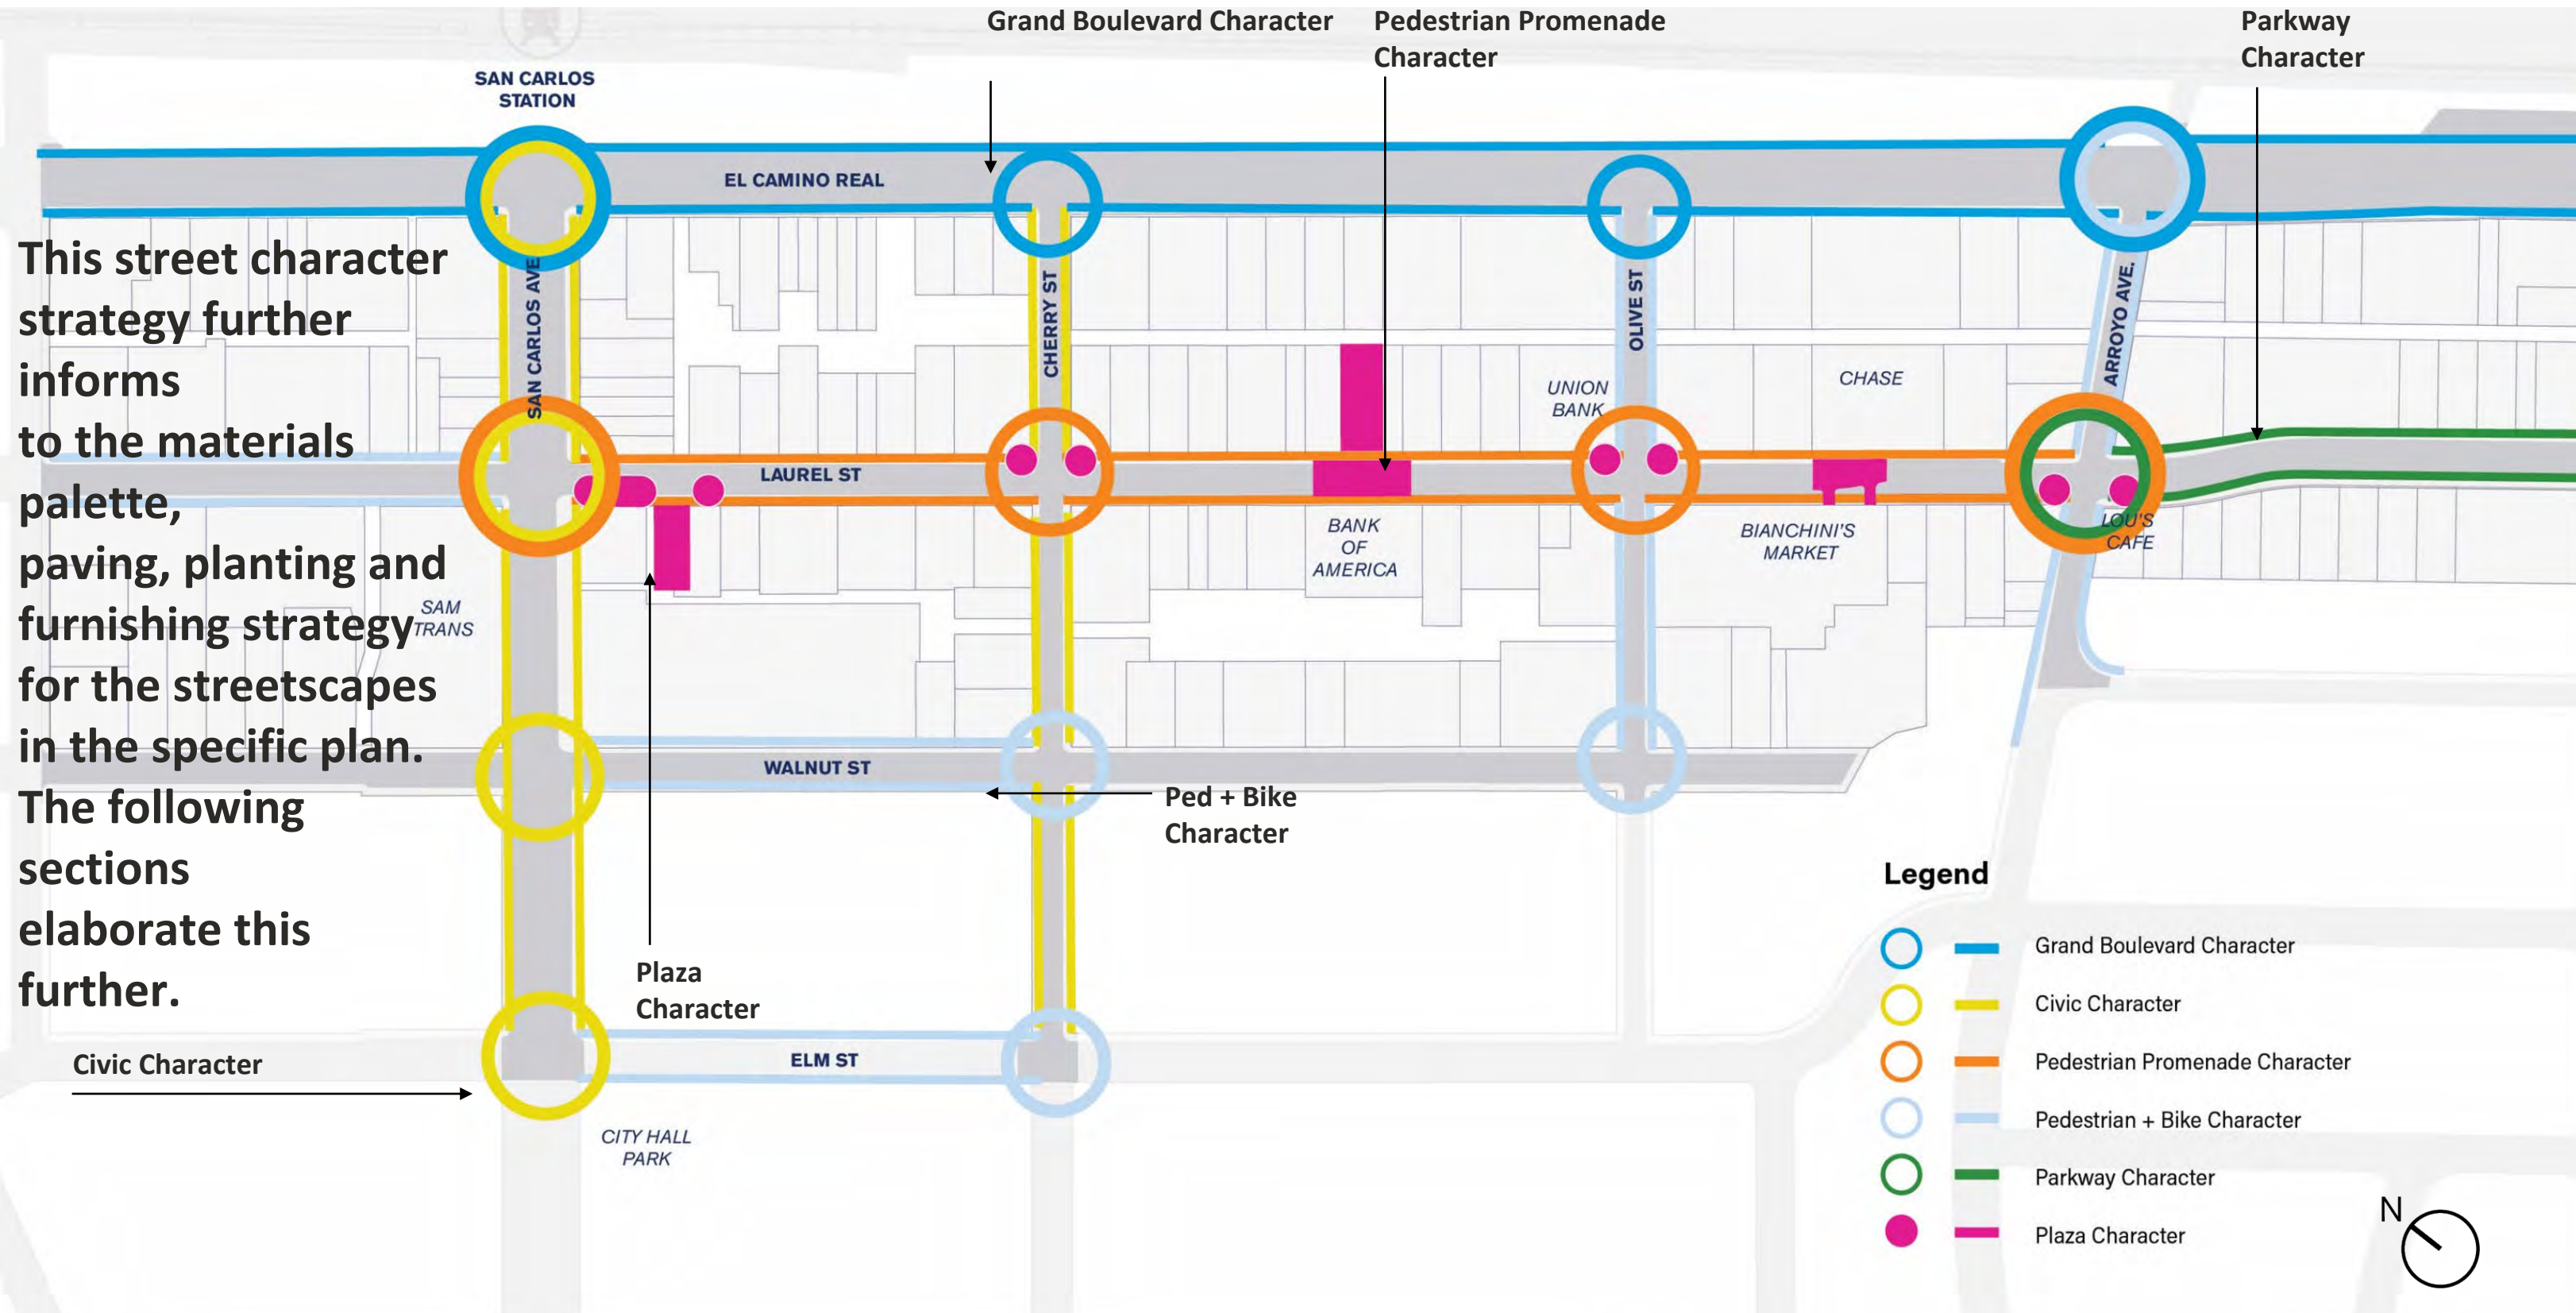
Grand Boulevard Character

Pedestrian Promenade Character

Parkway Character

SAN CARLOS STATION

EL CAMINO REAL

This street character strategy further informs to the materials palette, paving, planting and furnishing strategy for the streetscapes in the specific plan. The following sections elaborate this further.

SAN CARLOS AVE

CHERRY ST

OLIVE ST

ARROYO AVE.

UNION BANK

CHASE

LAUREL ST

BANK OF AMERICA

BIANCHINI'S MARKET

LOU'S CAFE

SAM TRANS

WALNUT ST

Ped + Bike Character

Legend

Grand Boulevard Character

Civic Character

Pedestrian Promenade Character

Pedestrian + Bike Character

Parkway Character

Plaza Character

Plaza Character

Civic Character

ELM ST

CITY HALL PARK

N